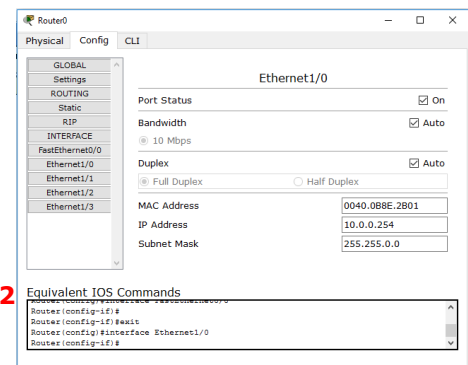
Router0

Physical Config CLI

GLOBAL
Settings
ROUTING
Static
RIP
INTERFACE
FastEthernet0/0
Ethernet1/0
Ethernet1/1
Ethernet1/2
Ethernet1/3

Ethernet1/0

Port Status ☑ On

Bandwidth ☑ Auto

10 Mbps

Duplex ☑ Auto

Full Duplex Half Duplex

MAC Address 0040.0B8E.2B01

IP Address 10.0.0.254

Subnet Mask 255.255.0.0

2

Equivalent IOS Commands

Router(config)#interface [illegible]
Router(config-if)#
Router(config-if)#exit
Router(config)#interface Ethernet1/0
Router(config-if)#